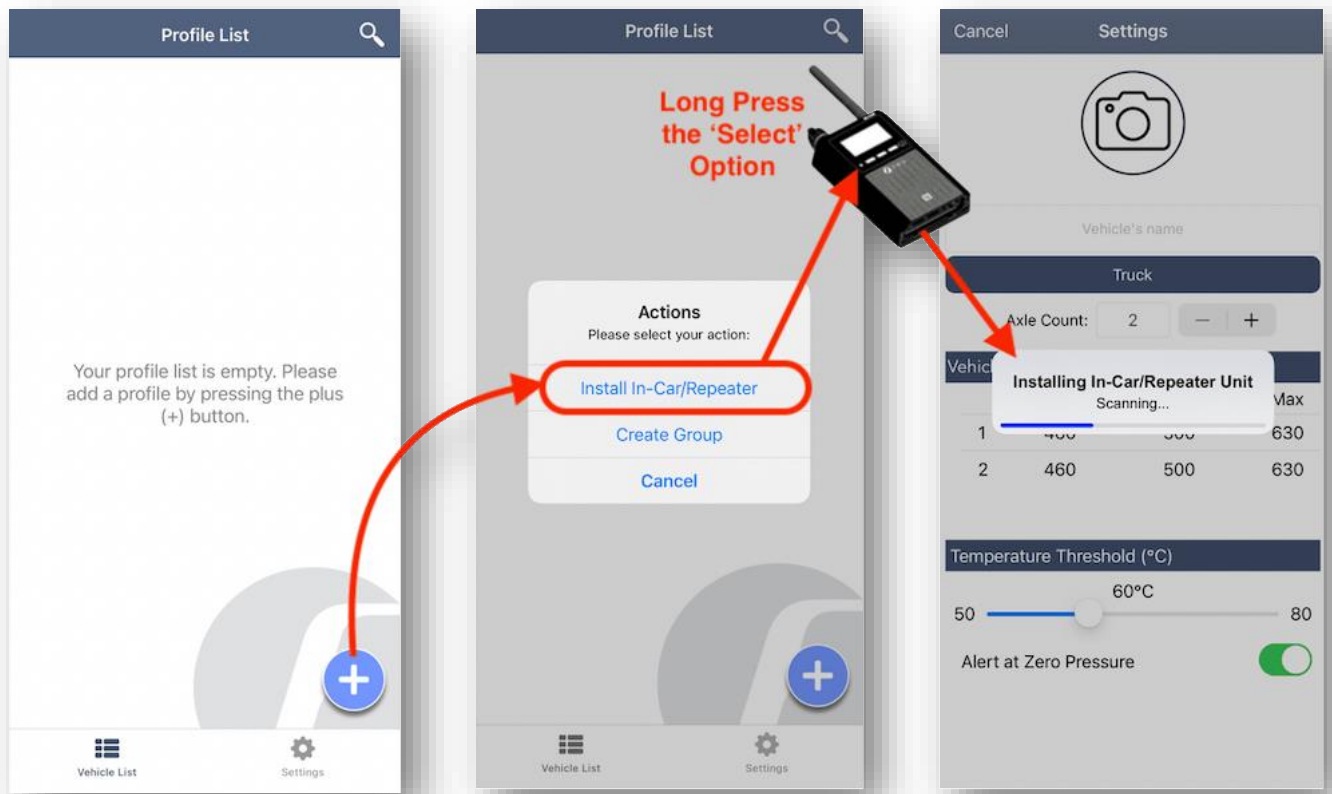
Profile List

Your profile list is empty. Please add a profile by pressing the plus (+) button.

Vehicle List
Settings

Profile List

Long Press the 'Select' Option

Actions
Please select your action:
Install In-Car/Repeater
Create Group
Cancel

Vehicle List
Settings

Cancel
Settings

Vehicle's name

Truck

Axle Count: 2 − +

Vehic

Installing In-Car/Repeater Unit
Scanning...

Max

| | | | |
|---|---|---|---|
| 1 | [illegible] | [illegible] | 630 |
| 2 | 460 | 500 | 630 |

Temperature Threshold (°C)
60°C
50 80
Alert at Zero Pressure